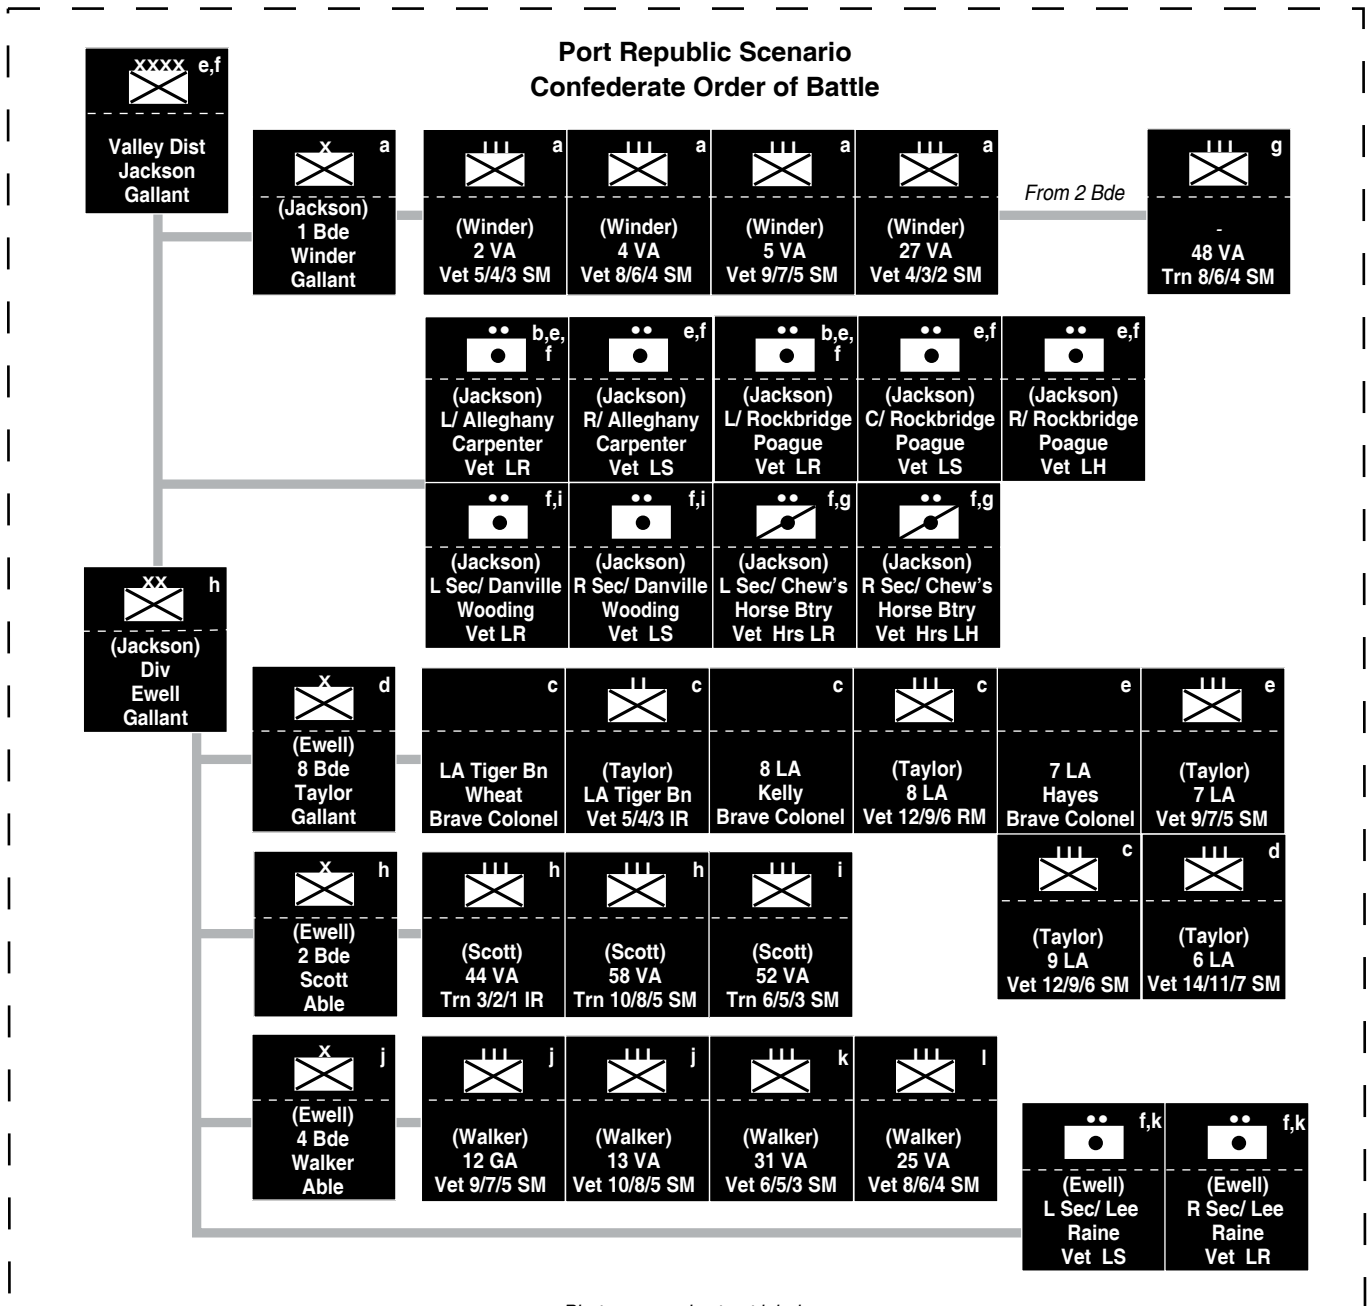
Port Republic Scenario
Confederate Order of Battle

XXXX e,f
Valley Dist
Jackson
Gallant

X a
(Jackson)
1 Bde
Winder
Gallant

III a
(Winder)
2 VA
Vet 5/4/3 SM

III a
(Winder)
4 VA
Vet 8/6/4 SM

III a
(Winder)
5 VA
Vet 9/7/5 SM

III a
(Winder)
27 VA
Vet 4/3/2 SM

From 2 Bde

III g
-
48 VA
Trn 8/6/4 SM

b,e, f
(Jackson)
L/ Alleghany
Carpenter
Vet LR

e,f
(Jackson)
R/ Alleghany
Carpenter
Vet LS

b,e, f
(Jackson)
L/ Rockbridge
Poague
Vet LR

e,f
(Jackson)
C/ Rockbridge
Poague
Vet LS

e,f
(Jackson)
R/ Rockbridge
Poague
Vet LH

f,i
(Jackson)
L Sec/ Danville
Wooding
Vet LR

f,i
(Jackson)
R Sec/ Danville
Wooding
Vet LS

f,g
(Jackson)
L Sec/ Chew's
Horse Btry
Vet Hrs LR

f,g
(Jackson)
R Sec/ Chew's
Horse Btry
Vet Hrs LH

XX h
(Jackson)
Div
Ewell
Gallant

X d
(Ewell)
8 Bde
Taylor
Gallant

c
LA Tiger Bn
Wheat
Brave Colonel

II c
(Taylor)
LA Tiger Bn
Vet 5/4/3 IR

c
8 LA
Kelly
Brave Colonel

III c
(Taylor)
8 LA
Vet 12/9/6 RM

e
7 LA
Hayes
Brave Colonel

III e
(Taylor)
7 LA
Vet 9/7/5 SM

III c
(Taylor)
9 LA
Vet 12/9/6 SM

III d
(Taylor)
6 LA
Vet 14/11/7 SM

X h
(Ewell)
2 Bde
Scott
Able

III h
(Scott)
44 VA
Trn 3/2/1 IR

III h
(Scott)
58 VA
Trn 10/8/5 SM

III i
(Scott)
52 VA
Trn 6/5/3 SM

X j
(Ewell)
4 Bde
Walker
Able

III j
(Walker)
12 GA
Vet 9/7/5 SM

III j
(Walker)
13 VA
Vet 10/8/5 SM

III k
(Walker)
31 VA
Vet 6/5/3 SM

III l
(Walker)
25 VA
Vet 8/6/4 SM

f,k
(Ewell)
L Sec/ Lee
Raine
Vet LS

f,k
(Ewell)
R Sec/ Lee
Raine
Vet LR